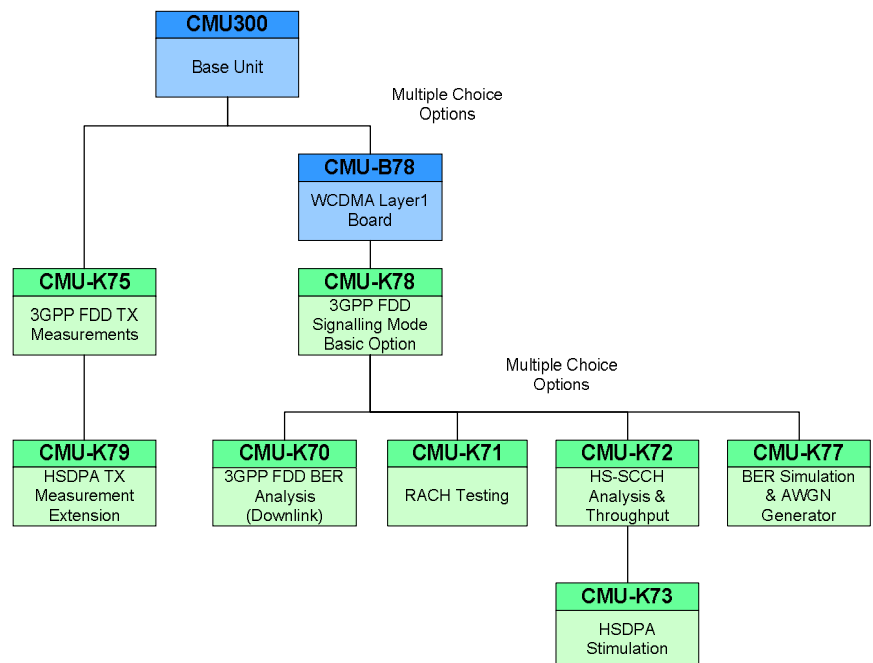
CMU300
Base Unit

Multiple Choice Options

CMU-B78
WCDMA Layer1 Board

CMU-K75
3GPP FDD TX Measurements

CMU-K78
3GPP FDD Signalling Mode Basic Option

Multiple Choice Options

CMU-K79
HSDPA TX Measurement Extension

CMU-K70
3GPP FDD BER Analysis (Downlink)

CMU-K71
RACH Testing

CMU-K72
HS-SCCH Analysis & Throughput

CMU-K77
BER Simulation & AWGN Generator

CMU-K73
HSDPA Stimulation